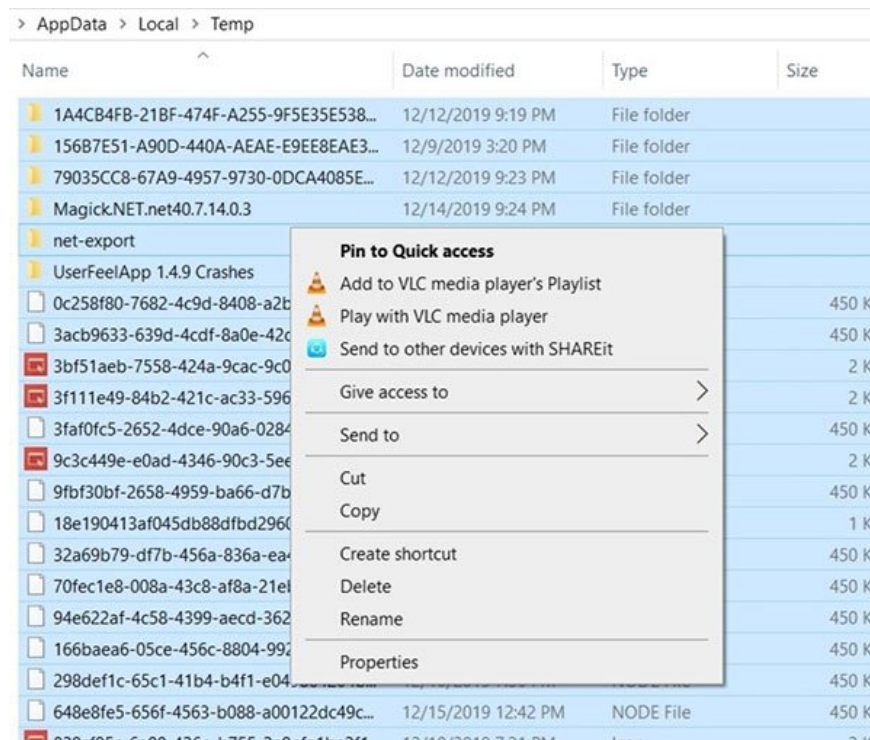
> AppData > Local > Temp

| Name | Date modified | Type | Size |
|---|---|---|---|
| 1A4CB4FB-21BF-474F-A255-9F5E35E538... | 12/12/2019 9:19 PM | File folder | |
| 156B7E51-A90D-440A-AEAE-E9EE8EAE3... | 12/9/2019 3:20 PM | File folder | |
| 79035CC8-67A9-4957-9730-0DCA4085E... | 12/12/2019 9:23 PM | File folder | |
| Magick.NET.net40.7.14.0.3 | 12/14/2019 9:24 PM | File folder | |
| net-export | | | |
| UserFeelApp 1.4.9 Crashes | | | |
| 0c258f80-7682-4c9d-8408-a2b | | | 450 K |
| 3acb9633-639d-4cdf-8a0e-42c | | | 450 K |
| 3bf51aeb-7558-424a-9cac-9c0 | | | 2 K |
| 3f111e49-84b2-421c-ac33-596 | | | 2 K |
| 3faf0fc5-2652-4dce-90a6-0284 | | | 450 K |
| 9c3c449e-e0ad-4346-90c3-5ee | | | 2 K |
| 9fbf30bf-2658-4959-ba66-d7b | | | 450 K |
| 18e190413af045db88dfbd2960 | | | 1 K |
| 32a69b79-df7b-456a-836a-ea | | | 450 K |
| 70fec1e8-008a-43c8-af8a-21e | | | 450 K |
| 94e622af-4c58-4399-aecd-362 | | | 450 K |
| 166baea6-05ce-456c-8804-992 | | | 450 K |
| 298def1c-65c1-41b4-b4f1-e04 | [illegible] | NODE File | 450 K |
| 648e8fe5-656f-4563-b088-a00122dc49c... | 12/15/2019 12:42 PM | NODE File | 450 K |

Pin to Quick access
Add to VLC media player's Playlist
Play with VLC media player
Send to other devices with SHAREit
Give access to
Send to
Cut
Copy
Create shortcut
Delete
Rename
Properties